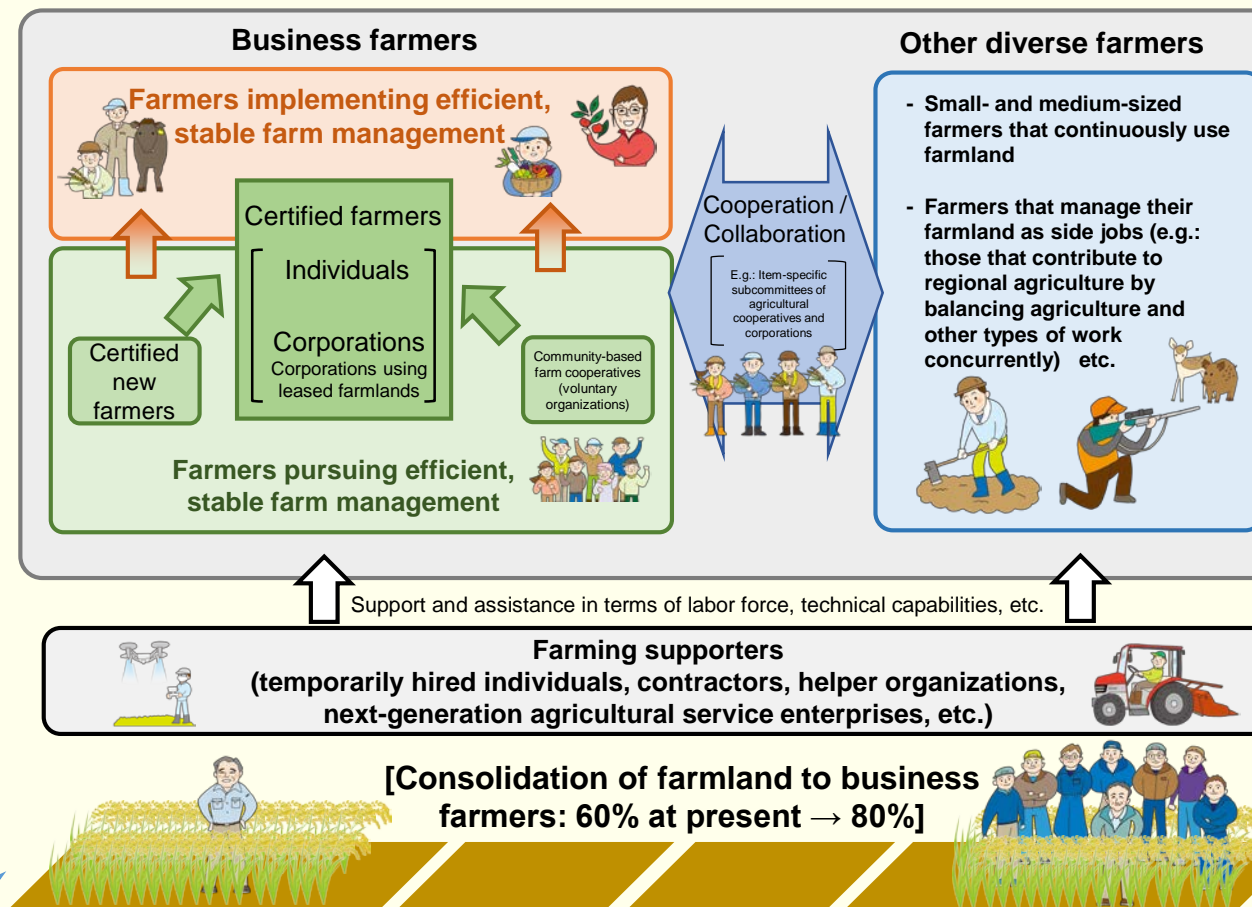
Business farmers

Farmers implementing efficient, stable farm management

Certified farmers

Individuals

Corporations
Corporations using leased farmlands

Certified new farmers

Community-based farm cooperatives (voluntary organizations)

Farmers pursuing efficient, stable farm management

Cooperation / Collaboration

E.g.: Item-specific subcommittees of agricultural cooperatives and corporations

Other diverse farmers

- Small- and medium-sized farmers that continuously use farmland

- Farmers that manage their farmland as side jobs (e.g.: those that contribute to regional agriculture by balancing agriculture and other types of work concurrently) etc.

Support and assistance in terms of labor force, technical capabilities, etc.

Farming supporters
(temporarily hired individuals, contractors, helper organizations, next-generation agricultural service enterprises, etc.)

[Consolidation of farmland to business farmers: 60% at present → 80%]